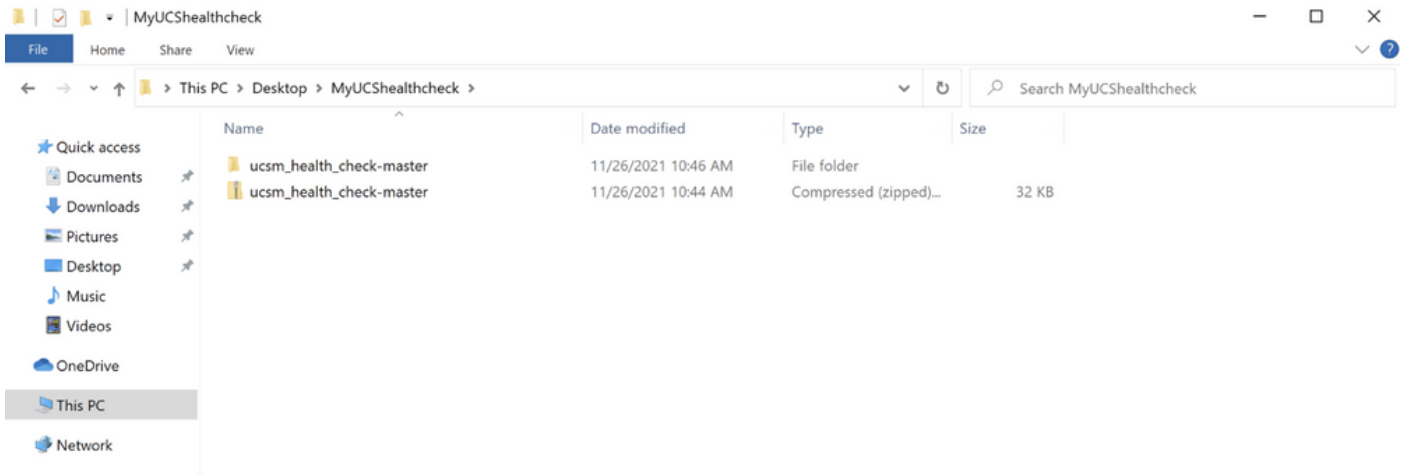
MyUCShealthcheck

File Home Share View

This PC > Desktop > MyUCShealthcheck >

Search MyUCShealthcheck

Quick access
Documents
Downloads
Pictures
Desktop
Music
Videos
OneDrive
This PC
Network

| Name | Date modified | Type | Size |
|---|---|---|---|
| ucsm_health_check-master | 11/26/2021 10:46 AM | File folder | |
| ucsm_health_check-master | 11/26/2021 10:44 AM | Compressed (zipped)... | 32 KB |